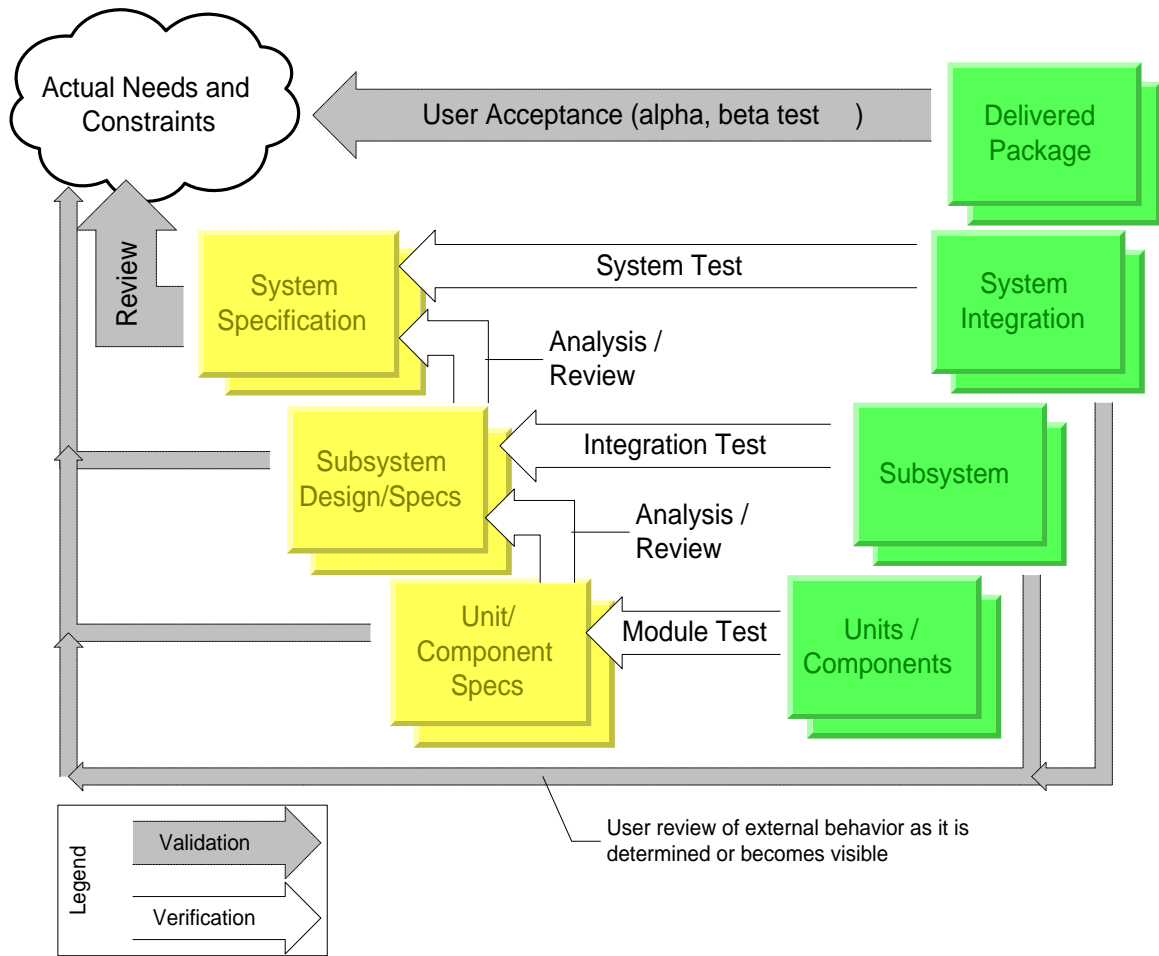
Actual Needs and Constraints

User Acceptance (alpha, beta test )

Delivered Package

Review

System Specification

System Test

System Integration

Analysis / Review

Subsystem Design/Specs

Integration Test

Subsystem

Analysis / Review

Unit/ Component Specs

Module Test

Units / Components

User review of external behavior as it is determined or becomes visible

Legend

Validation

Verification